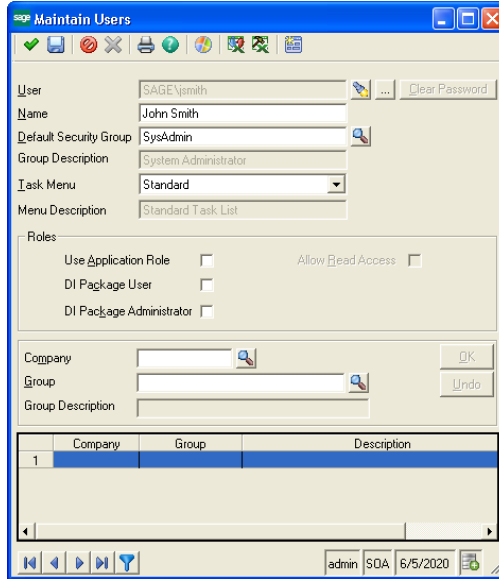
sage Maintain Users

User SAGE\jsmith ... Clear Password
Name John Smith
Default Security Group SysAdmin
Group Description System Administrator
Task Menu Standard
Menu Description Standard Task List

Roles
Use Application Role
Allow Read Access
DI Package User
DI Package Administrator

Company
OK
Group
Undo
Group Description

| | Company | Group | Description |
|---|---|---|---|
| 1 | | | |

admin SOA 6/5/2020